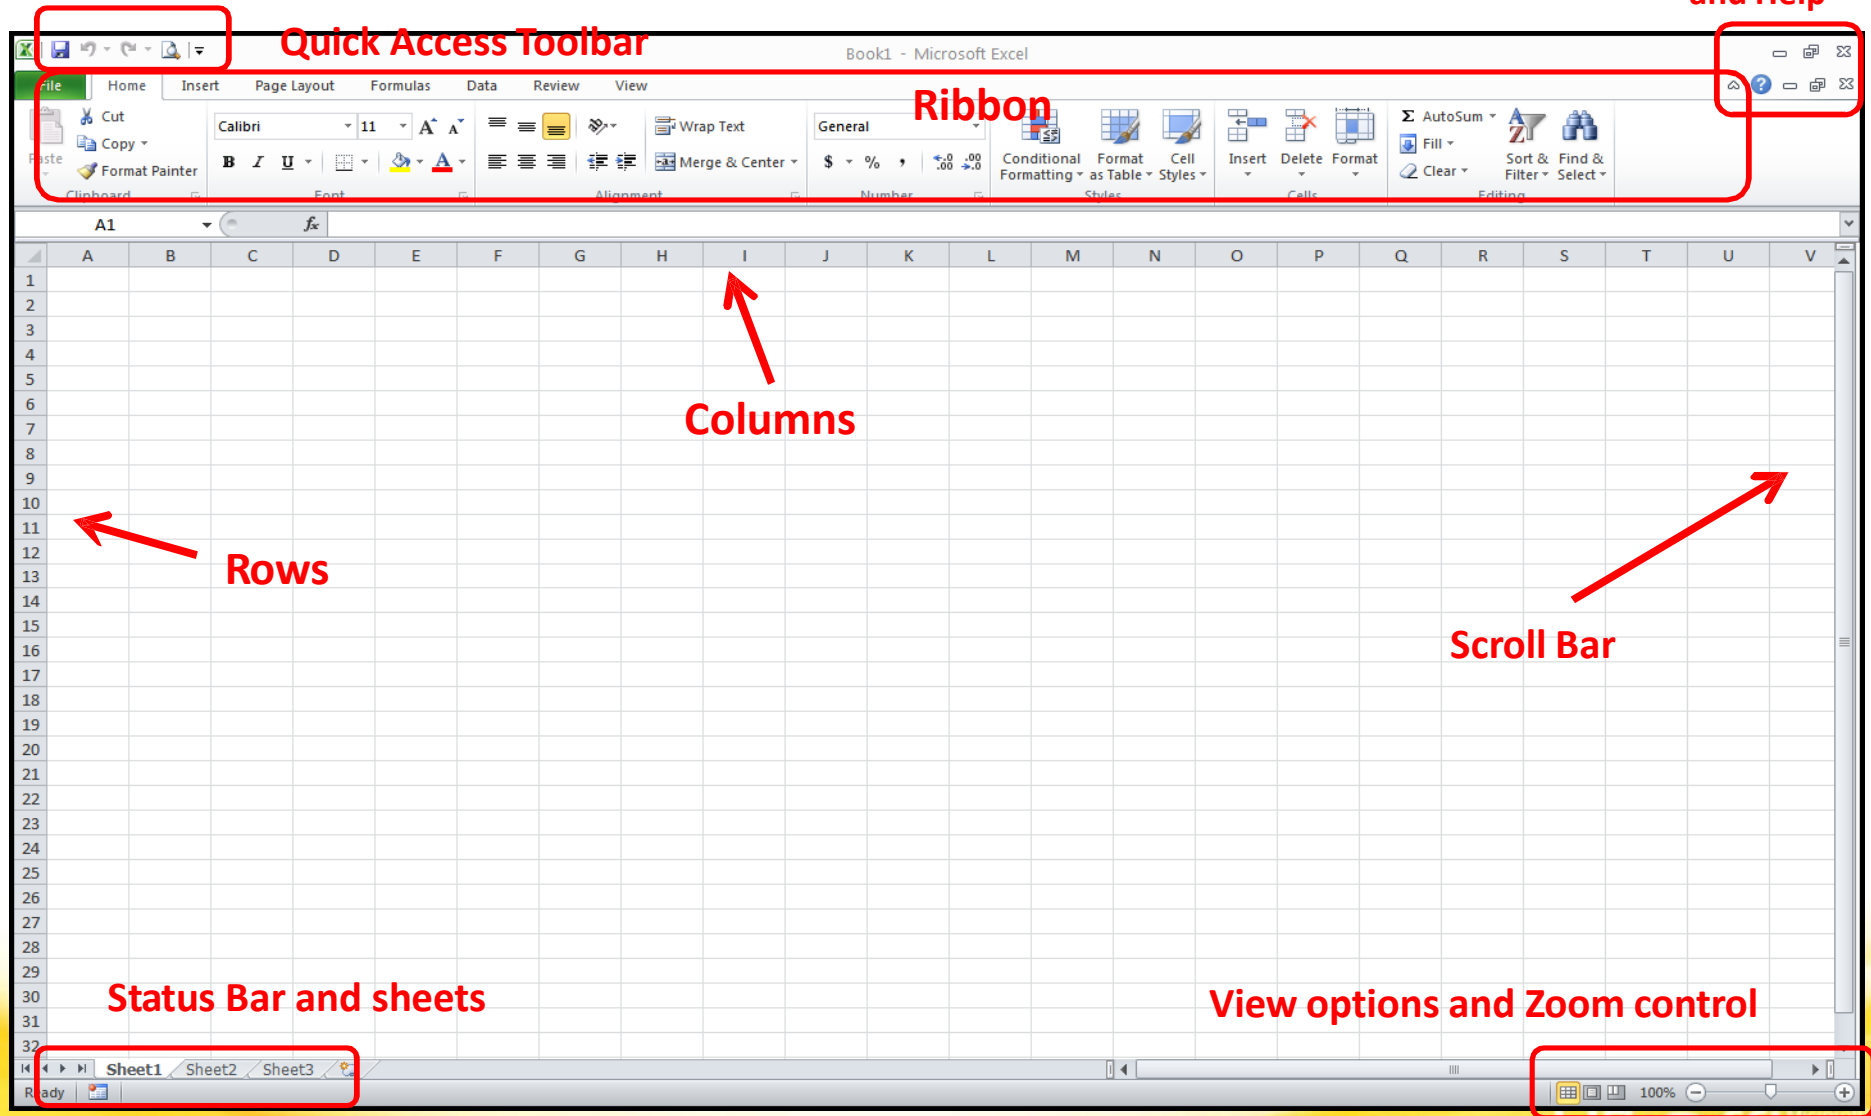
and Help

Quick Access Toolbar

Book1 - Microsoft Excel

File | Home | Insert | Page Layout | Formulas | Data | Review | View

Ribbon

Paste
Cut
Copy
Format Painter
Clipboard

Calibri
11
B I U
Font

Wrap Text
Merge & Center
Alignment

General
$ % ,
Number

Conditional Formatting
Format as Table
Cell Styles
Styles

Insert
Delete
Format
Cells

AutoSum
Fill
Clear
Sort & Filter
Find & Select
Editing

A1
$f_x$

A B C D E F G H I J K L M N O P Q R S T U V

1 2 3 4 5 6 7 8 9 10 11 12 13 14 15 16 17 18 19 20 21 22 23 24 25 26 27 28 29 30 31 32

Columns

Rows

Scroll Bar

Status Bar and sheets

View options and Zoom control

Sheet1 Sheet2 Sheet3

Ready

100%